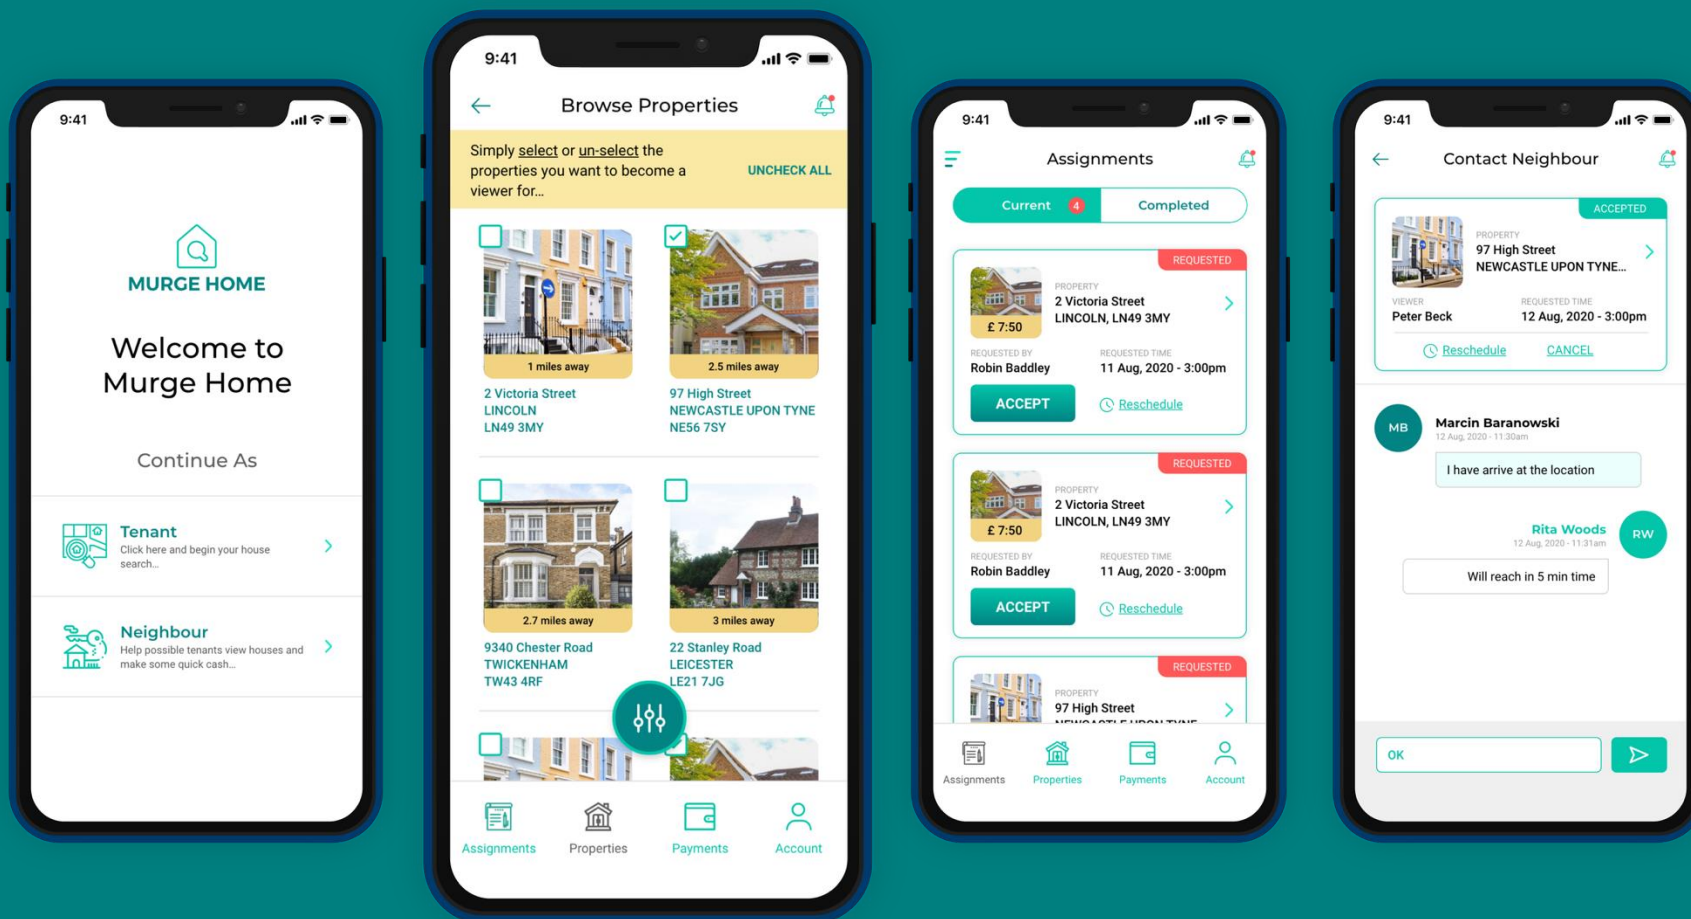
9:41

MURGE HOME

Welcome to Murge Home

Continue As

Tenant
Click here and begin your house search...

Neighbour
Help possible tenants view houses and make some quick cash...

9:41

Browse Properties

Simply select or un-select the properties you want to become a viewer for...

UNCHECK ALL

1 miles away
2 Victoria Street
LINCOLN
LN49 3MY

2.5 miles away
97 High Street
NEWCASTLE UPON TYNE
NE56 7SY

2.7 miles away
9340 Chester Road
TWICKENHAM
TW43 4RF

3 miles away
22 Stanley Road
LEICESTER
LE21 7JG

Assignments
Properties
Payments
Account

9:41

Assignments

Current 4
Completed

REQUESTED
£ 7:50
PROPERTY
2 Victoria Street
LINCOLN, LN49 3MY
REQUESTED BY
Robin Baddley
REQUESTED TIME
11 Aug, 2020 - 3:00pm
ACCEPT
Reschedule

REQUESTED
£ 7:50
PROPERTY
2 Victoria Street
LINCOLN, LN49 3MY
REQUESTED BY
Robin Baddley
REQUESTED TIME
11 Aug, 2020 - 3:00pm
ACCEPT
Reschedule

REQUESTED
PROPERTY
97 High Street
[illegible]

Assignments
Properties
Payments
Account

9:41

Contact Neighbour

ACCEPTED
PROPERTY
97 High Street
NEWCASTLE UPON TYNE...
VIEWER
Peter Beck
REQUESTED TIME
12 Aug, 2020 - 3:00pm
Reschedule
CANCEL

MB
Marcin Baranowski
12 Aug, 2020 - 11:30am
I have arrive at the location

Rita Woods
12 Aug, 2020 - 11:31am
RW
Will reach in 5 min time

OK